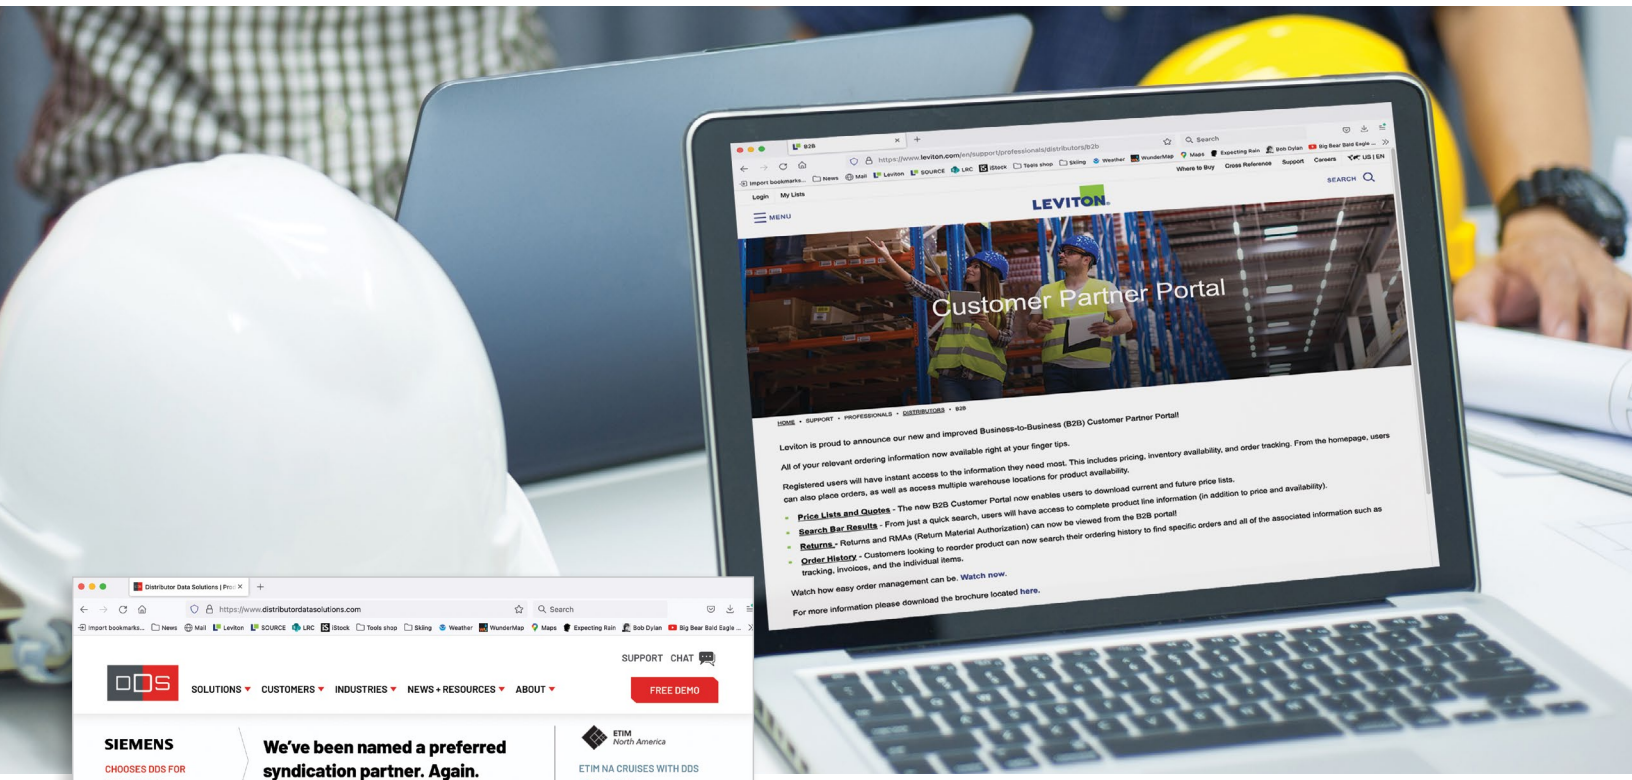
B2B
https://www.leviton.com/en/support/professionals/distributors/b2b
Search
Import bookmarks... News Mail Leviton SOURCE LRC iStock Tools shop Skiing Weather WunderMap Maps Expecting Rain Bob Dylan Big Bear Bald Eagle ...
Login My Lists
Where to Buy Cross Reference Support Careers US | EN
MENU
LEVITON
SEARCH

Customer Partner Portal

HOME • SUPPORT • PROFESSIONALS • DISTRIBUTORS • B2B

Leviton is proud to announce our new and improved Business-to-Business (B2B) Customer Partner Portal!

All of your relevant ordering information now available right at your finger tips.

Registered users will have instant access to the information they need most. This includes pricing, inventory availability, and order tracking. From the homepage, users can also place orders, as well as access multiple warehouse locations for product availability.

- Price Lists and Quotes - The new B2B Customer Portal now enables users to download current and future price lists.
- Search Bar Results - From just a quick search, users will have access to complete product line information (in addition to price and availability).
- Returns - Returns and RMAs (Return Material Authorization) can now be viewed from the B2B portal!
- Order History - Customers looking to reorder product can now search their ordering history to find specific orders and all of the associated information such as tracking, invoices, and the individual items.

Watch how easy order management can be. Watch now.

For more information please download the brochure located here.

Distributor Data Solutions | Pro
https://www.distributordatasolutions.com
Search
Import bookmarks... News Mail Leviton SOURCE LRC iStock Tools shop Skiing Weather WunderMap Maps Expecting Rain Bob Dylan Big Bear Bald Eagle ...
SUPPORT CHAT
DDS
SOLUTIONS CUSTOMERS INDUSTRIES NEWS + RESOURCES ABOUT
FREE DEMO
SIEMENS
CHOOSES DDS FOR
We've been named a preferred syndication partner. Again.
ETIM North America
ETIM NA CRUISES WITH DDS